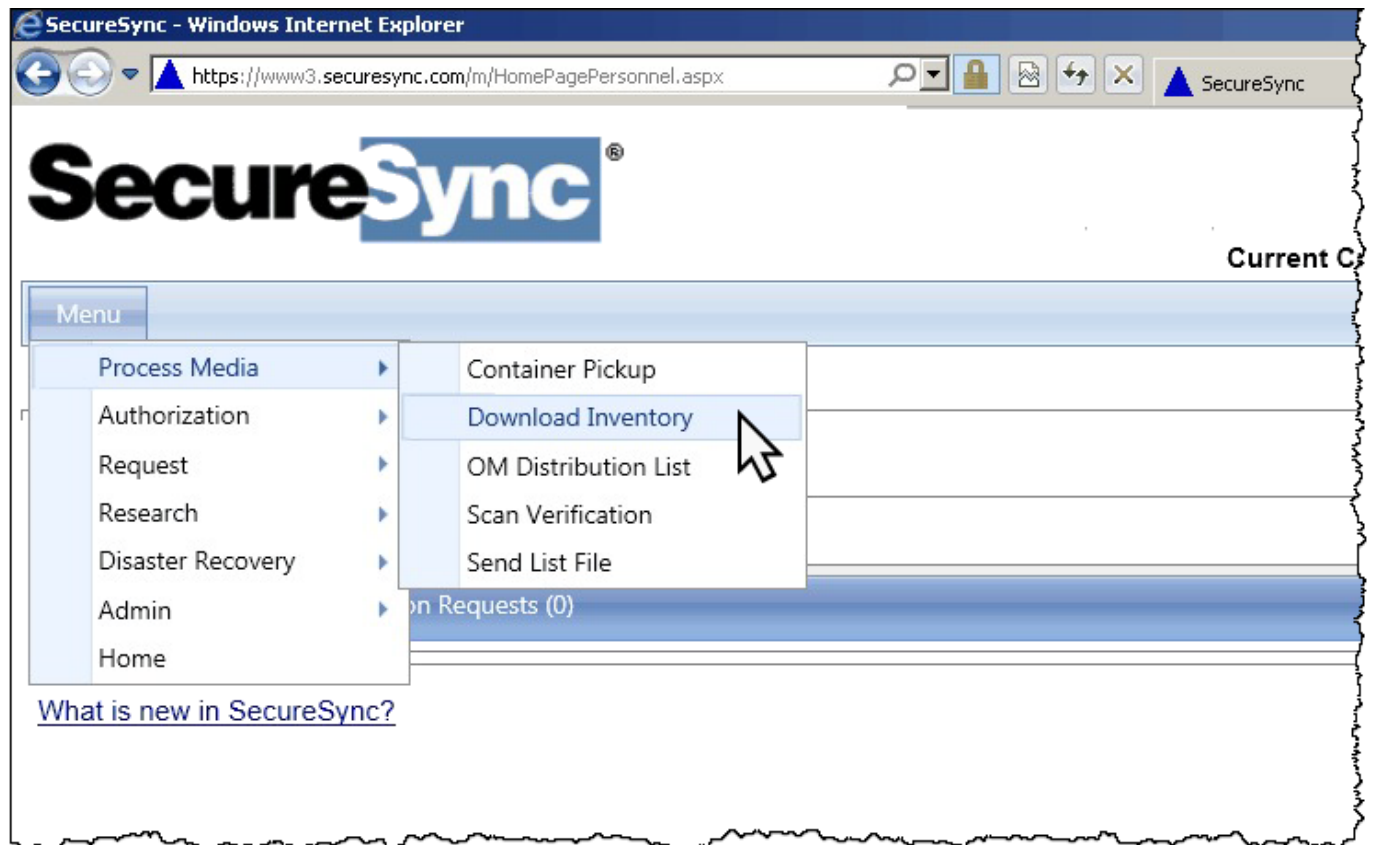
SecureSync - Windows Internet Explorer

https://www3.securesync.com/m/HomePagePersonnel.aspx

SecureSync

SecureSync®

Current C

Menu

Process Media
Authorization
Request
Research
Disaster Recovery
Admin
Home

Container Pickup
Download Inventory
OM Distribution List
Scan Verification
Send List File

on Requests (0)

What is new in SecureSync?